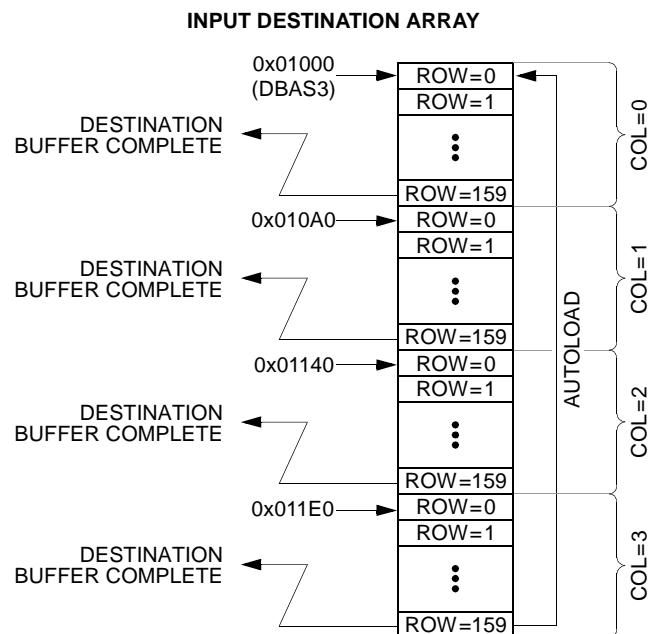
INPUT DESTINATION ARRAY

0x01000
(DBAS3)

ROW=0
ROW=1
ROW=159

COL=0

DESTINATION
BUFFER COMPLETE

0x010A0

ROW=0
ROW=1
ROW=159

COL=1

DESTINATION
BUFFER COMPLETE

AUTOLOAD

0x01140

ROW=0
ROW=1
ROW=159

COL=2

DESTINATION
BUFFER COMPLETE

0x011E0

ROW=0
ROW=1
ROW=159

COL=3

DESTINATION
BUFFER COMPLETE